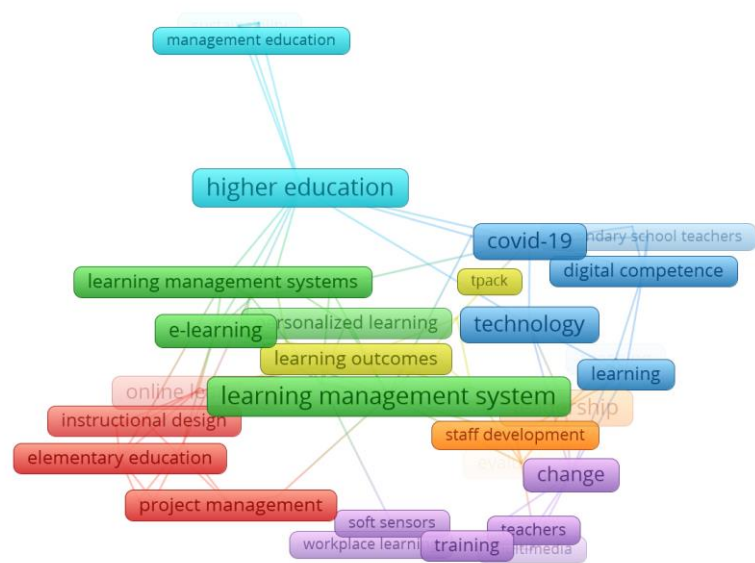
management education

higher education

covid-19

ndary school teachers

learning management systems

tpack

digital competence

e-learning

rsonalized learning

technology

learning outcomes

online le

learning

learning management system

ship

instructional design

staff development

elementary education

change

project management

soft sensors

teachers

workplace learni

training

timedia